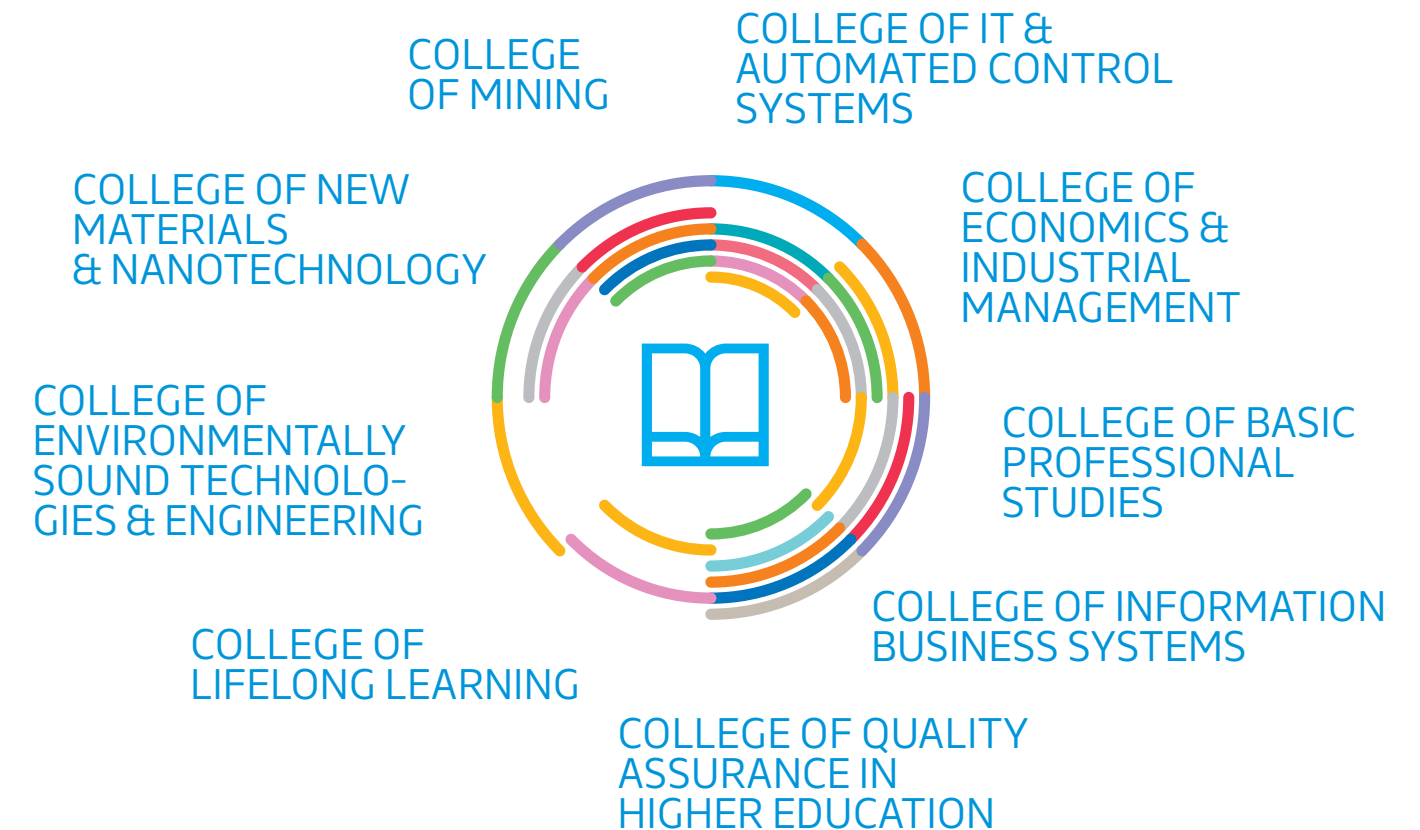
COLLEGE OF MINING

COLLEGE OF IT & AUTOMATED CONTROL SYSTEMS

COLLEGE OF NEW MATERIALS & NANOTECHNOLOGY

COLLEGE OF ECONOMICS & INDUSTRIAL MANAGEMENT

COLLEGE OF ENVIRONMENTALLY SOUND TECHNOLOGIES & ENGINEERING

COLLEGE OF BASIC PROFESSIONAL STUDIES

COLLEGE OF INFORMATION BUSINESS SYSTEMS

COLLEGE OF LIFELONG LEARNING

COLLEGE OF QUALITY ASSURANCE IN HIGHER EDUCATION